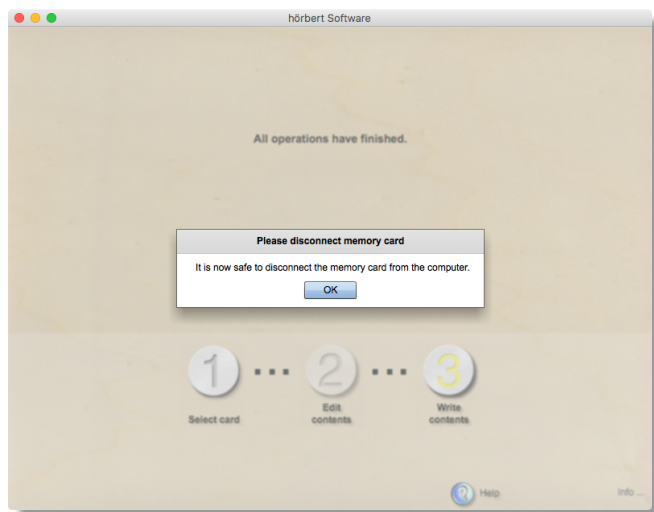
hörbert Software

All operations have finished.

Please disconnect memory card

It is now safe to disconnect the memory card from the computer.

OK

1

Select card

2

Edit contents

3

Write contents

Help

Info ...